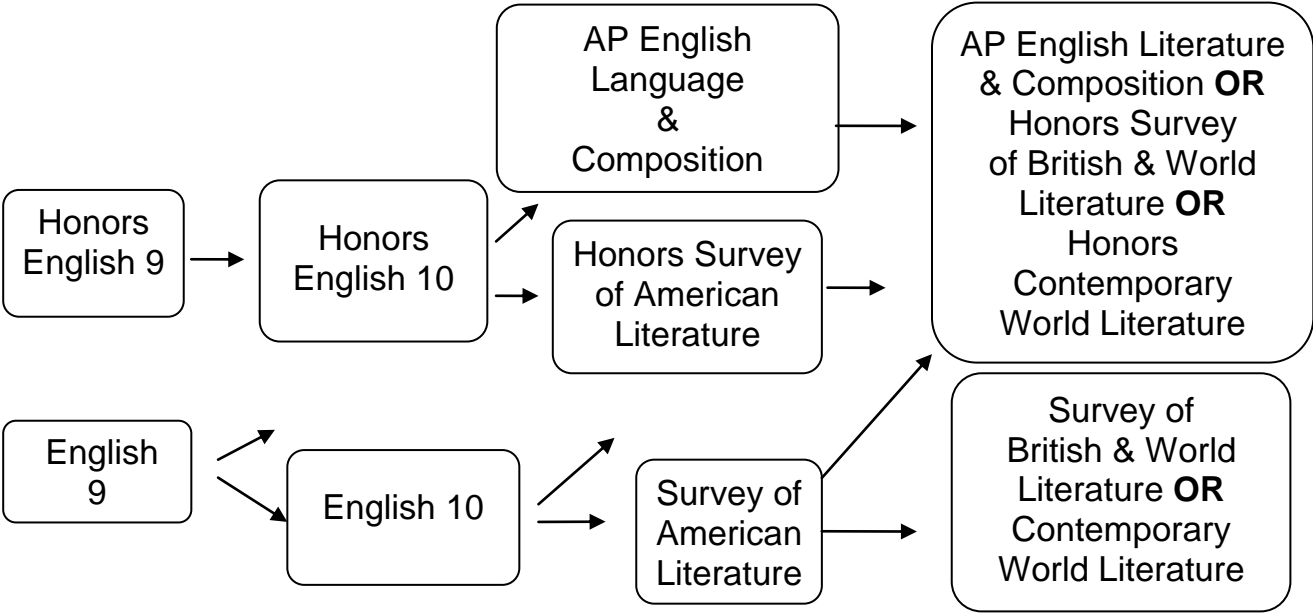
Honors English 9

Honors English 10

AP English Language & Composition

Honors Survey of American Literature

AP English Literature & Composition **OR** Honors Survey of British & World Literature **OR** Honors Contemporary World Literature

English 9

English 10

Survey of American Literature

Survey of British & World Literature **OR** Contemporary World Literature